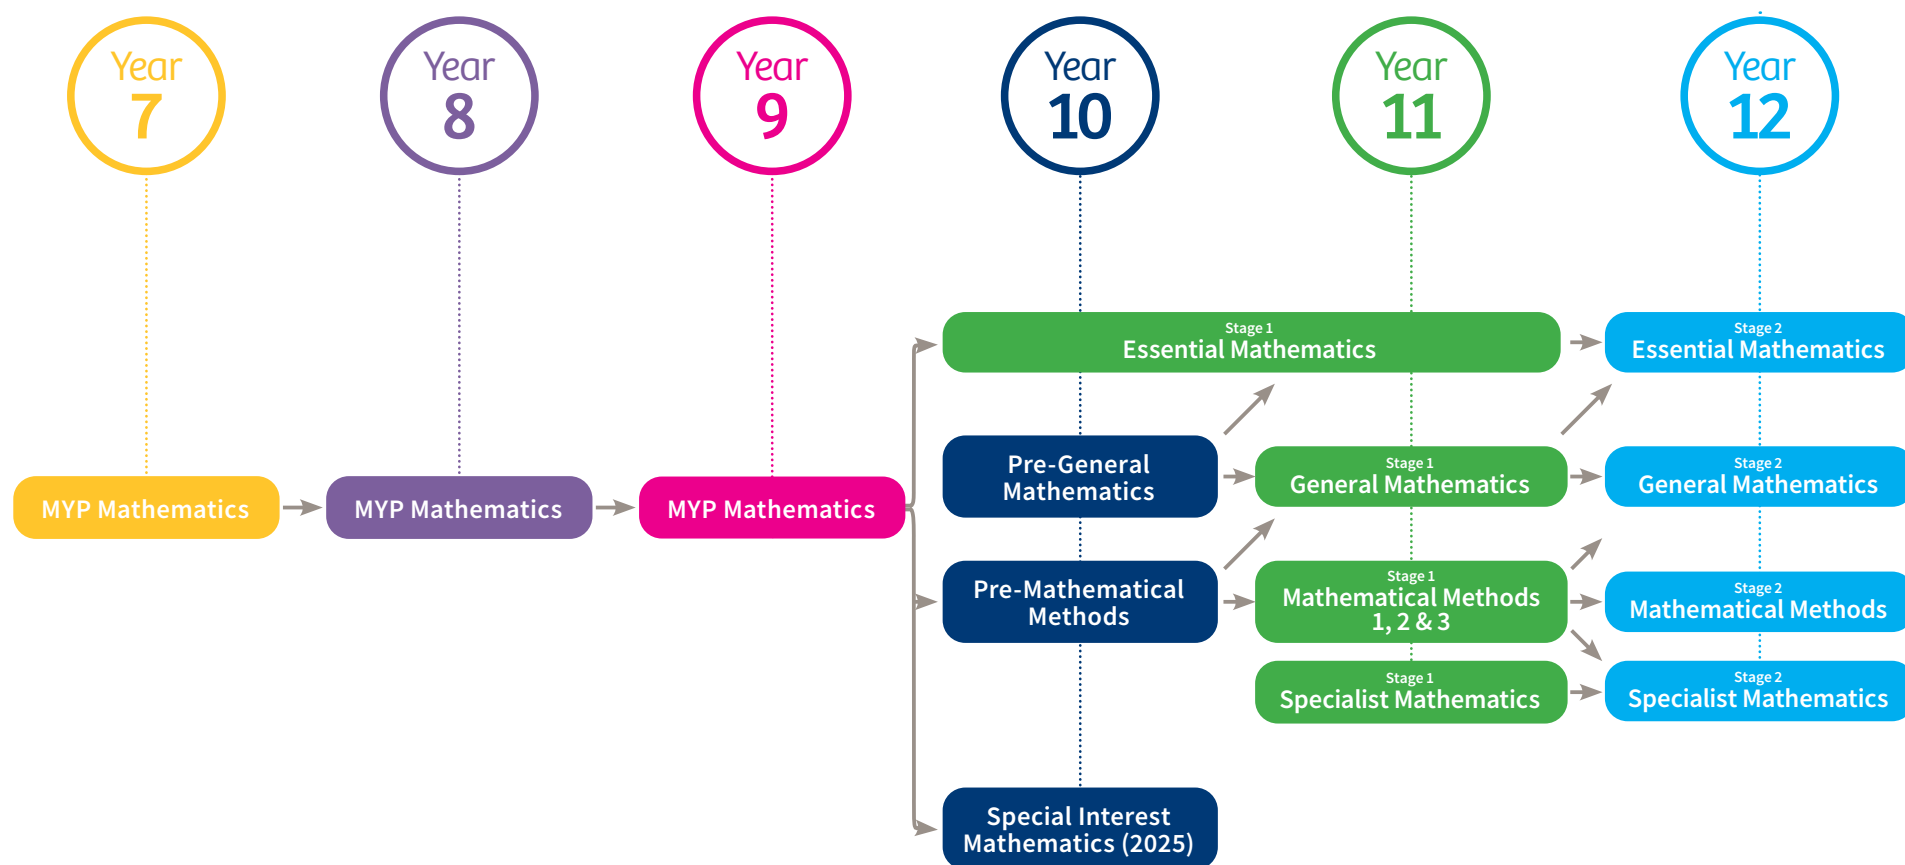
Year 7

Year 8

Year 9

Year 10

Year 11

Year 12

Stage 1
Essential Mathematics

Stage 2
Essential Mathematics

MYP Mathematics

MYP Mathematics

MYP Mathematics

Pre-General Mathematics

Stage 1
General Mathematics

Stage 2
General Mathematics

Pre-Mathematical Methods

Stage 1
Mathematical Methods 1, 2 & 3

Stage 2
Mathematical Methods

Stage 1
Specialist Mathematics

Stage 2
Specialist Mathematics

Special Interest Mathematics (2025)